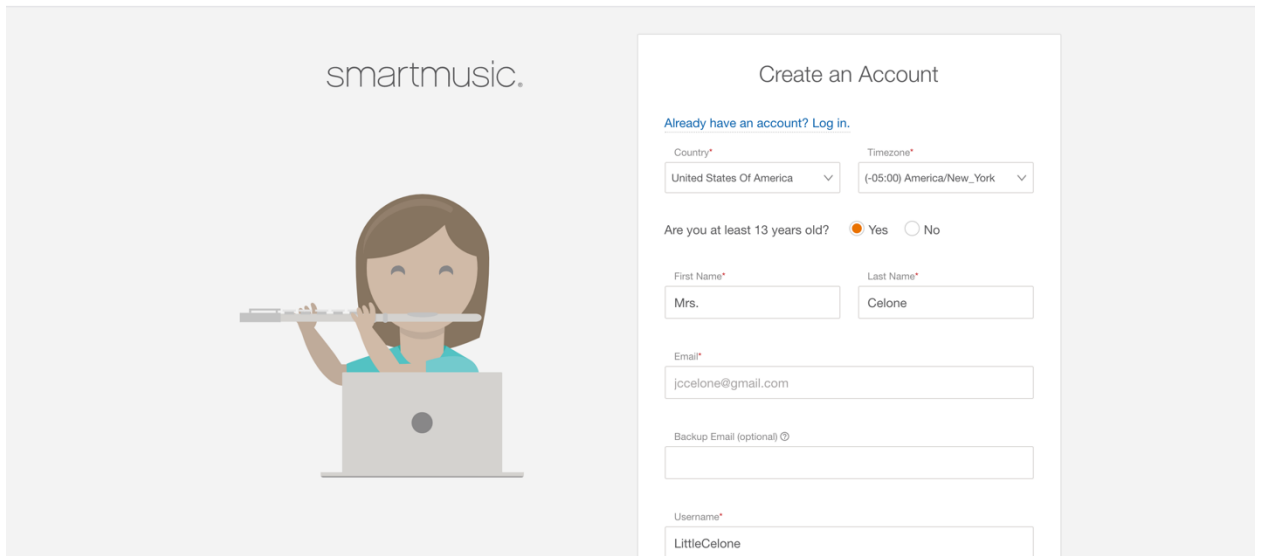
smartmusic.

Create an Account

Already have an account? Log in.

Country*
United States Of America

Timezone*
(-05:00) America/New_York

Are you at least 13 years old? Yes No

First Name*
Mrs.

Last Name*
Celone

Email*
jccelone@gmail.com

Backup Email (optional)

Username*
LittleCelone